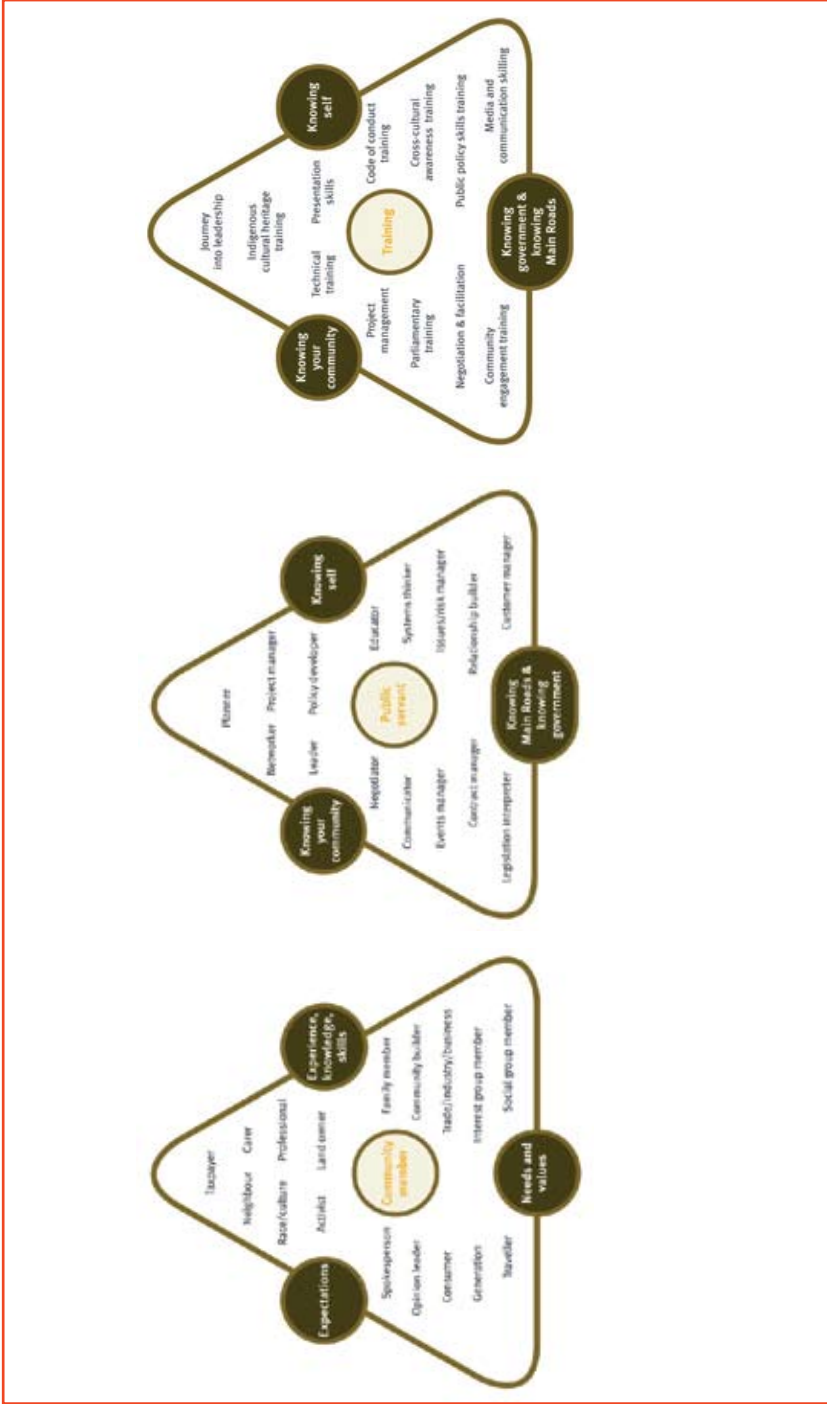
Knowing self

Knowing your community

Knowing government & knowing Main Roads

Training

Journey into leadership

Indigenous cultural heritage training

Technical training

Presentation skills

Code of conduct training

Cross-cultural awareness training

Project management

Parliamentary training

Negotiation & facilitation

Public policy skills training

Community engagement training

Media and communication skilling

Knowing self

Knowing your community

Knowing Main Roads & knowing government

Public servant

Planner

Networker

Project manager

Leader

Policy developer

Educator

Negotiator

Systems thinker

Communicator

Issues/risk manager

Events manager

Relationship builder

Contract manager

Customer manager

Legislation interpreter

Expectations

Experience, knowledge, skills

Needs and values

Community member

Taxpayer

Neighbour

Carer

Race/culture

Professional

Activist

Land owner

Spokesperson

Family member

Opinion leader

Community builder

Consumer

Trade/industry/business

Generation

Interest group member

Traveller

Social group member